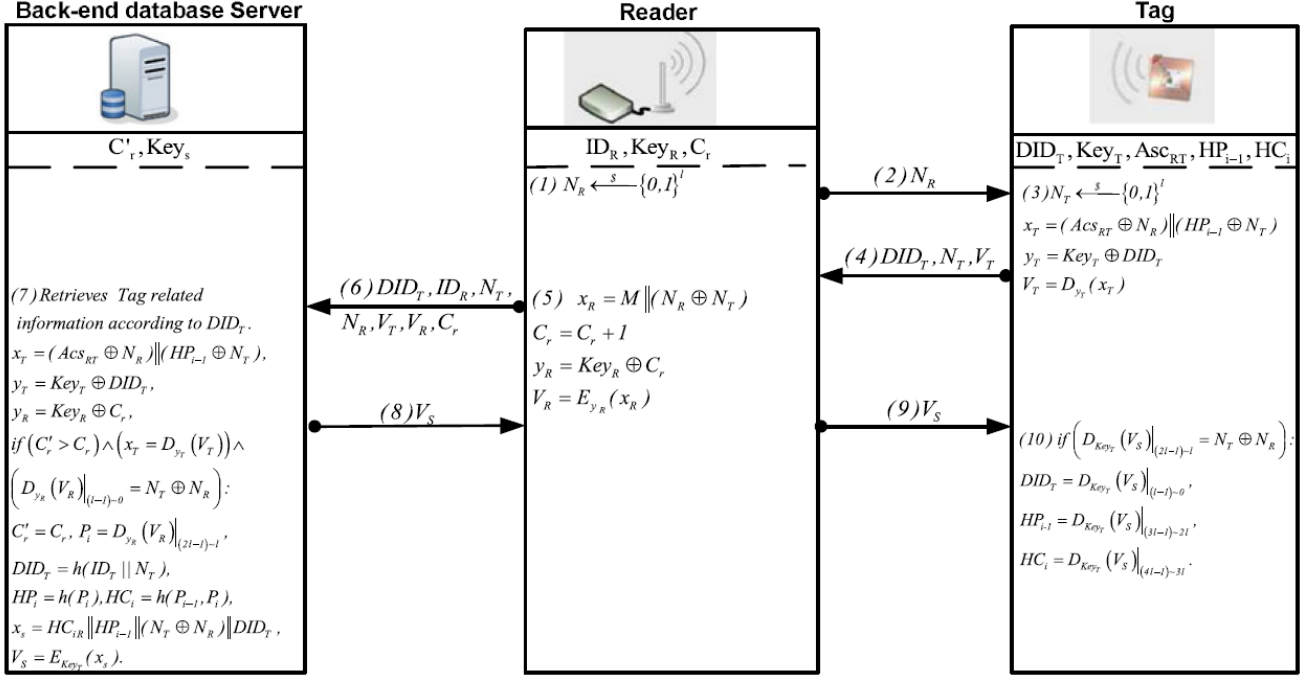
Back-end database Server

Reader

Tag

$C'_r, Key_s$

$ID_R, Key_R, C_r$

$DID_T, Key_T, Asc_{RT}, HP_{i-1}, HC_i$

$(1)\ N_R \xleftarrow{s} \{0,1\}^l$

$(2)\ N_R$

$(3) N_T \xleftarrow{s} \{0,1\}^l$
$x_T = (Acs_{RT} \oplus N_R) \| (HP_{i-1} \oplus N_T)$
$y_T = Key_T \oplus DID_T$
$V_T = D_{y_T}(x_T)$

$(4)\ DID_T, N_T, V_T$

$(5)\ \ x_R = M \| (N_R \oplus N_T)$
$C_r = C_r + 1$
$y_R = Key_R \oplus C_r$
$V_R = E_{y_R}(x_R)$

$(6)\ DID_T, ID_R, N_T,$
$N_R, V_T, V_R, C_r$

(7) Retrieves Tag related information according to $DID_T$.
$x_T = (Acs_{RT} \oplus N_R) \| (HP_{i-1} \oplus N_T),$
$y_T = Key_T \oplus DID_T,$
$y_R = Key_R \oplus C_r,$
$if\ (C'_r > C_r) \wedge (x_T = D_{y_T}(V_T)) \wedge$
$\left(D_{y_R}(V_R)\Big|_{(l-1)\sim 0} = N_T \oplus N_R\right):$
$C'_r = C_r,\ P_i = D_{y_R}(V_R)\Big|_{(2l-1)\sim l},$
$DID_T = h(ID_T \| N_T),$
$HP_i = h(P_i), HC_i = h(P_{i-1}, P_i),$
$x_s = HC_{iR} \| HP_{i-1} \| (N_T \oplus N_R) \| DID_T,$
$V_S = E_{Key_T}(x_s).$

$(8) V_S$

$(9) V_S$

$(10)\ if \left(D_{Key_T}(V_S)\Big|_{(2l-1)\sim l} = N_T \oplus N_R\right):$
$DID_T = D_{Key_T}(V_S)\Big|_{(l-1)\sim 0},$
$HP_{i-1} = D_{Key_T}(V_S)\Big|_{(3l-1)\sim 2l},$
$HC_i = D_{Key_T}(V_S)\Big|_{(4l-1)\sim 3l}.$